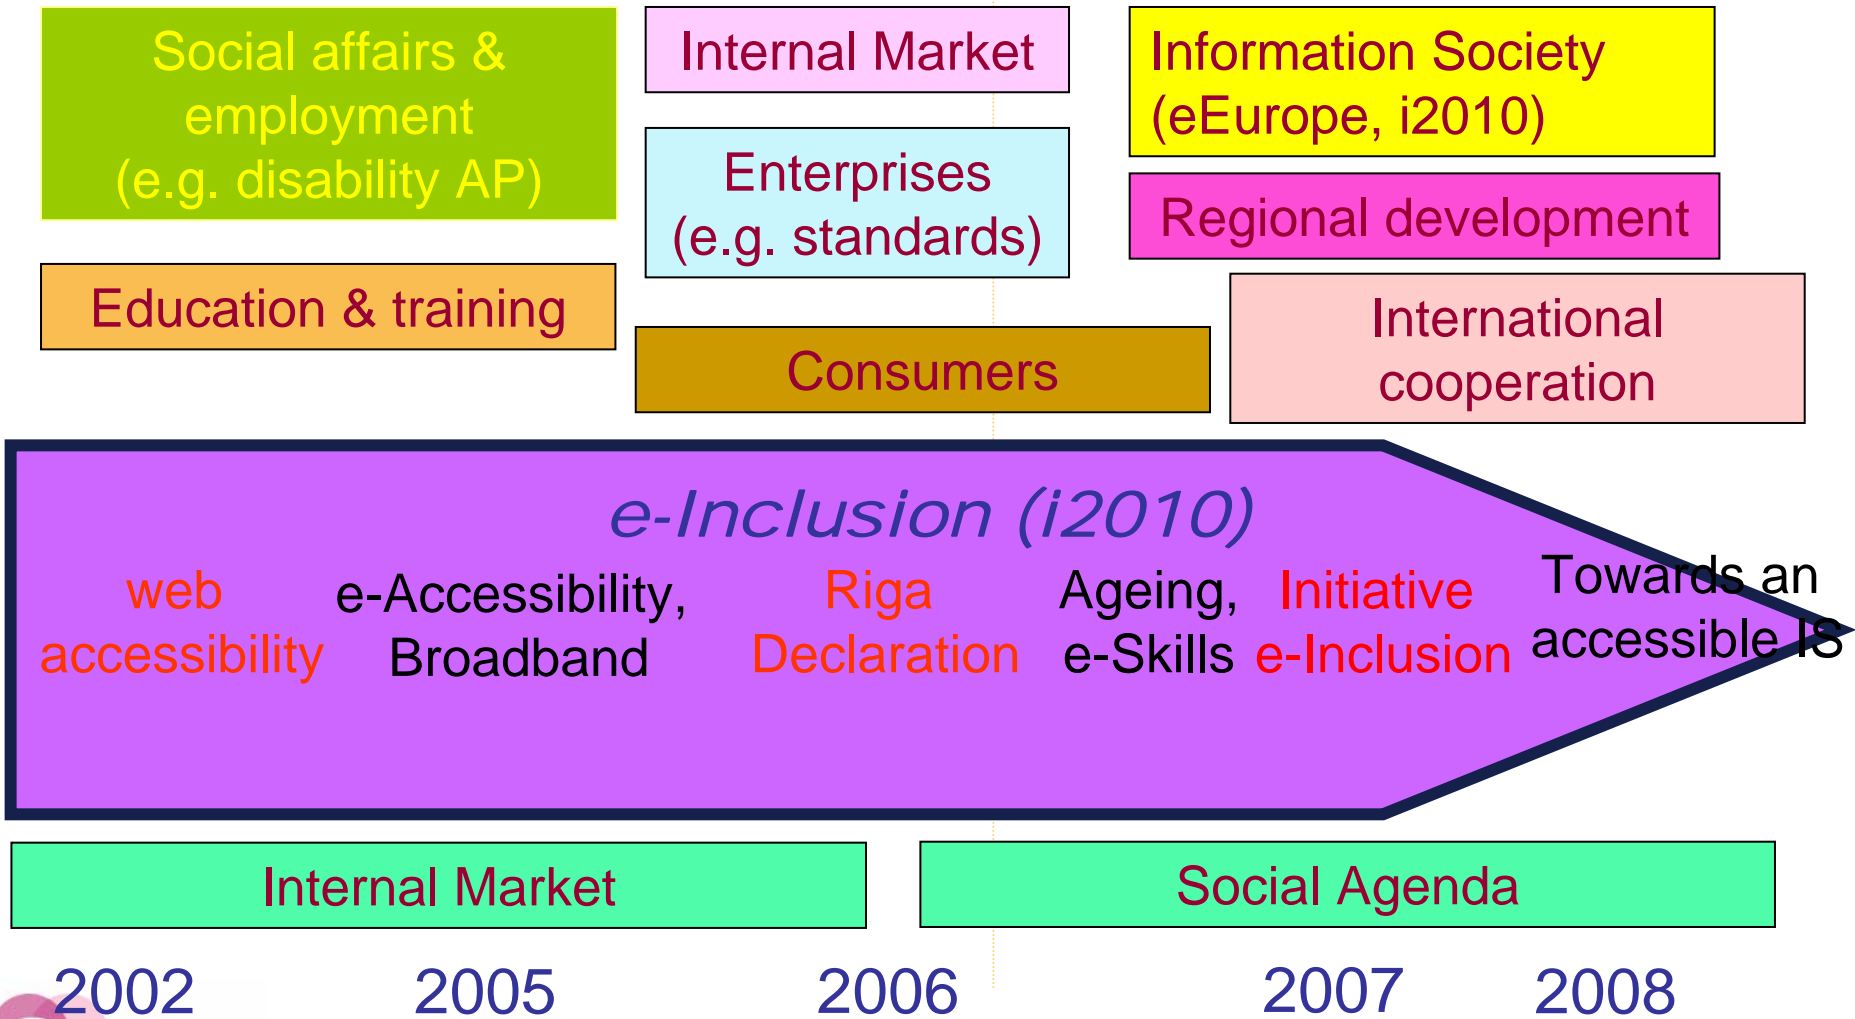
Social affairs & employment (e.g. disability AP)

Internal Market

Information Society (eEurope, i2010)

Enterprises (e.g. standards)

Regional development

Education & training

Consumers

International cooperation

e-Inclusion (i2010)

web accessibility

e-Accessibility, Broadband

Riga Declaration

Ageing, e-Skills

Initiative e-Inclusion

Towards an accessible IS

Internal Market

Social Agenda

2002

2005

2006

2007

2008